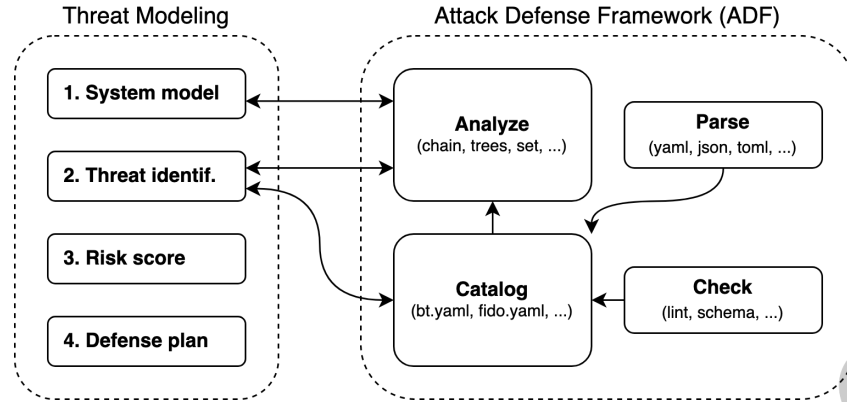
Threat Modeling

1. System model

2. Threat identif.

3. Risk score

4. Defense plan

Attack Defense Framework (ADF)

Analyze
(chain, trees, set, ...)

Parse
(yaml, json, toml, ...)

Catalog
(bt.yaml, fido.yaml, ...)

Check
(lint, schema, ...)